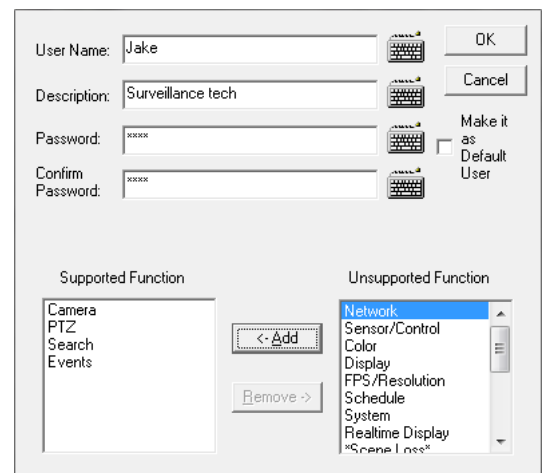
User Name: Jake

Description: Surveillance tech

Password: ****

Confirm Password: ****

OK

Cancel

Make it as Default User

Supported Function

Camera
PTZ
Search
Events

<- Add

Remove ->

Unsupported Function

Network
Sensor/Control
Color
Display
FPS/Resolution
Schedule
System
Realtime Display
*Scene Loss*